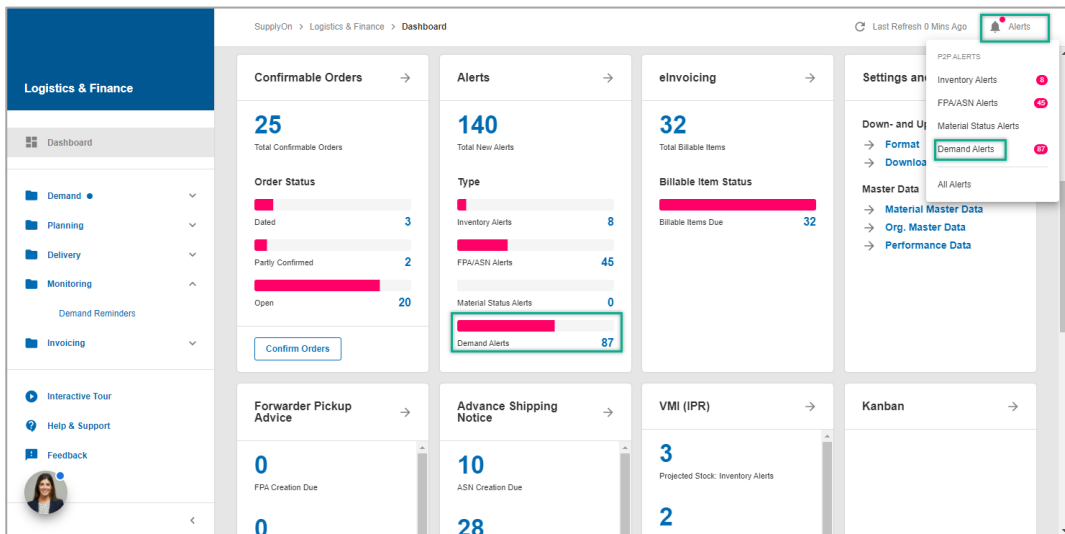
Logistics & Finance

Dashboard

Demand
Planning
Delivery
Monitoring
Demand Reminders
Invoicing

Interactive Tour
Help & Support
Feedback

SupplyOn > Logistics & Finance > Dashboard

Last Refresh 0 Mins Ago

Alerts

P2P ALERTS
Inventory Alerts 8
FPA/ASN Alerts 45
Material Status Alerts
Demand Alerts 87
All Alerts

Confirmable Orders
25
Total Confirmable Orders
Order Status
Dated 3
Partly Confirmed 2
Open 20
Confirm Orders

Alerts
140
Total New Alerts
Type
Inventory Alerts 8
FPA/ASN Alerts 45
Material Status Alerts 0
Demand Alerts 87

eInvoicing
32
Total Billable Items
Billable Item Status
Billable Items Due 32

Settings an
Down- and U
Format
Downloa
Master Data
Material Master Data
Org. Master Data
Performance Data

Forwarder Pickup Advice
0
FPA Creation Due
0

Advance Shipping Notice
10
ASN Creation Due
28

VMI (IPR)
3
Projected Stock: Inventory Alerts
2

Kanban